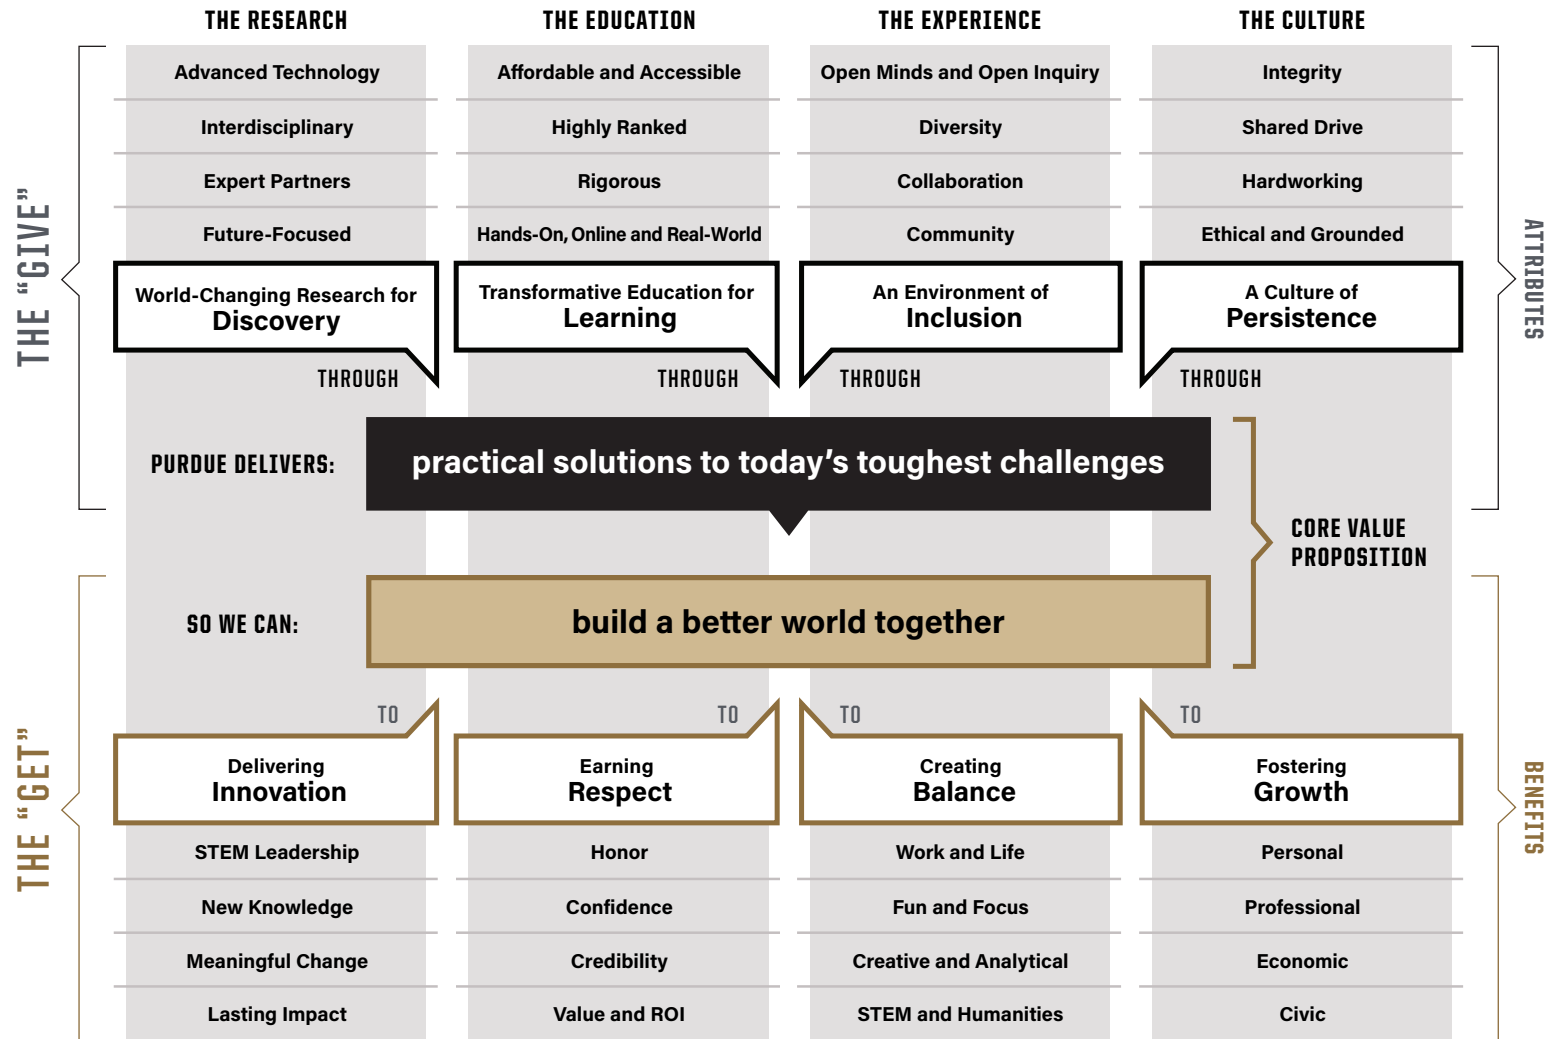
THE "GIVE"

THE RESEARCH

Advanced Technology

Interdisciplinary

Expert Partners

Future-Focused

World-Changing Research for
Discovery

THROUGH

THE EDUCATION

Affordable and Accessible

Highly Ranked

Rigorous

Hands-On, Online and Real-World

Transformative Education for
Learning

THROUGH

THE EXPERIENCE

Open Minds and Open Inquiry

Diversity

Collaboration

Community

An Environment of
Inclusion

THROUGH

THE CULTURE

Integrity

Shared Drive

Hardworking

Ethical and Grounded

A Culture of
Persistence

THROUGH

ATTRIBUTES

PURDUE DELIVERS: practical solutions to today's toughest challenges

SO WE CAN: build a better world together

CORE VALUE PROPOSITION

THE "GET"

TO

Delivering
Innovation

STEM Leadership

New Knowledge

Meaningful Change

Lasting Impact

TO

Earning
Respect

Honor

Confidence

Credibility

Value and ROI

TO

Creating
Balance

Work and Life

Fun and Focus

Creative and Analytical

STEM and Humanities

TO

Fostering
Growth

Personal

Professional

Economic

Civic

BENEFITS